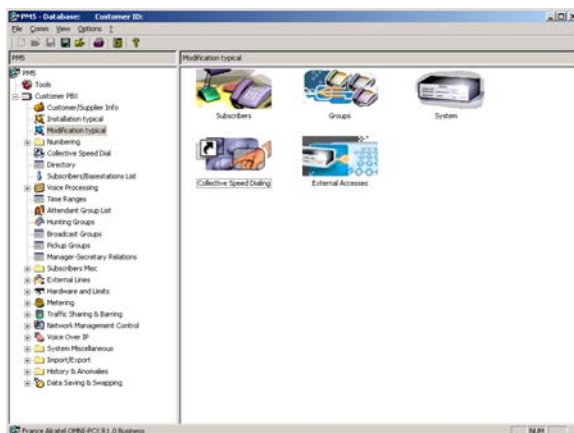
PMS - Database: Customer ID:

File Comm View Options ?

PMS

Modification typical

PMS
Tools
Customer PBX
Customer/Supplier Info
Installation typical
Modification typical
Numbering
Collective Speed Dial
Directory
Subscribers/Basestations List
Voice Processing
Time Ranges
Attendant Group List
Hunting Groups
Broadcast Groups
Pickup Groups
Manager-Secretary Relations
Subscribers Misc
External Lines
Hardware and Limits
Metering
Traffic Sharing & Barring
Network Management Control
Voice Over IP
System Miscellaneous
Import/Export
History & Anomalies
Data Saving & Swapping

Subscribers
Groups
System
Collective Speed Dialing
External Accesses

France Alcatel OMNI-PCX 8.1.0 Business

NUM